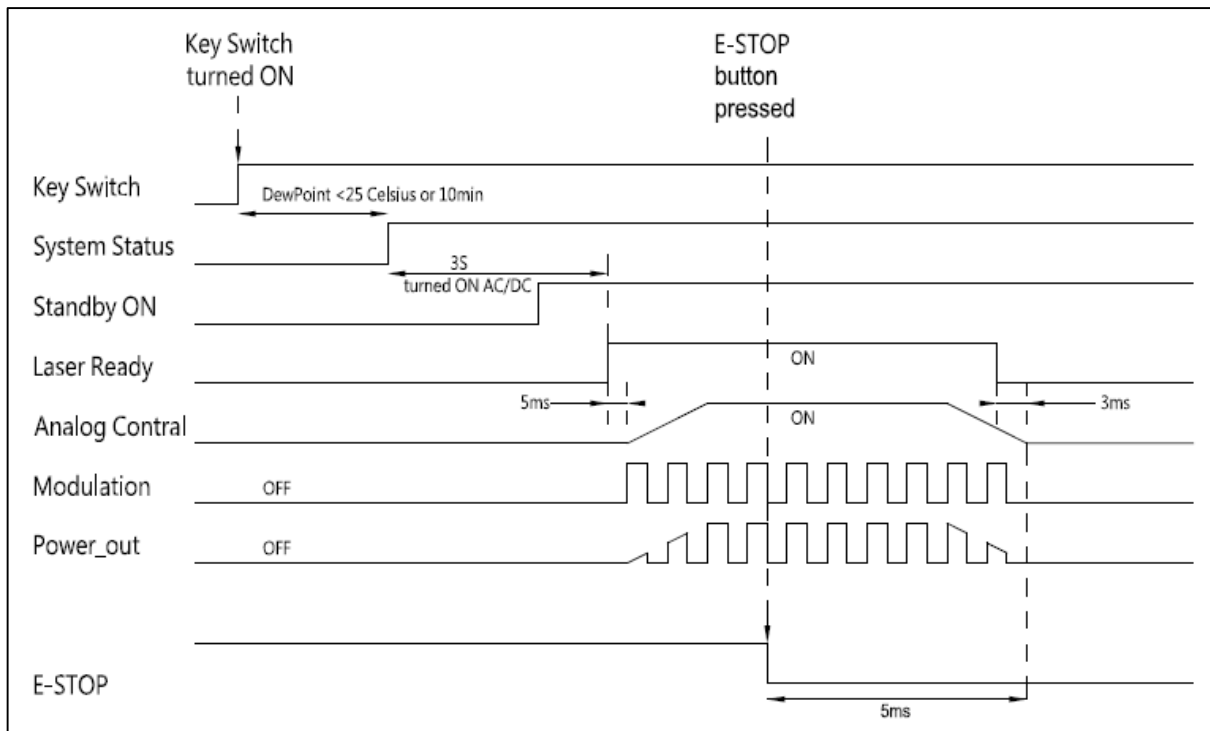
Key Switch turned ON

E-STOP button pressed

Key Switch

DewPoint <25 Celsius or 10min

System Status

3S
turned ON AC/DC

Standby ON

Laser Ready

ON

5ms

3ms

Analog Contral

ON

Modulation

OFF

Power_out

OFF

E-STOP

5ms